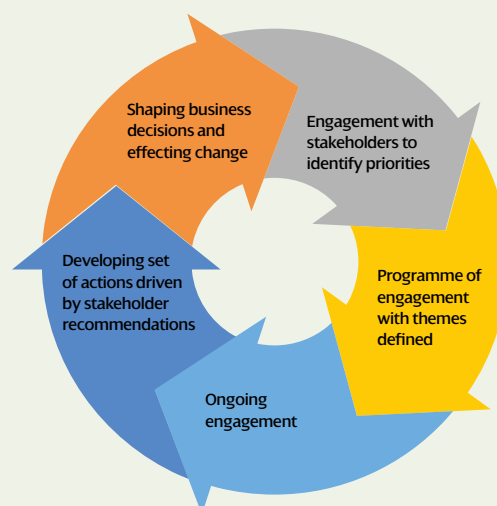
Shaping business decisions and effecting change

Engagement with stakeholders to identify priorities

Programme of engagement with themes defined

Ongoing engagement

Developing set of actions driven by stakeholder recommendations